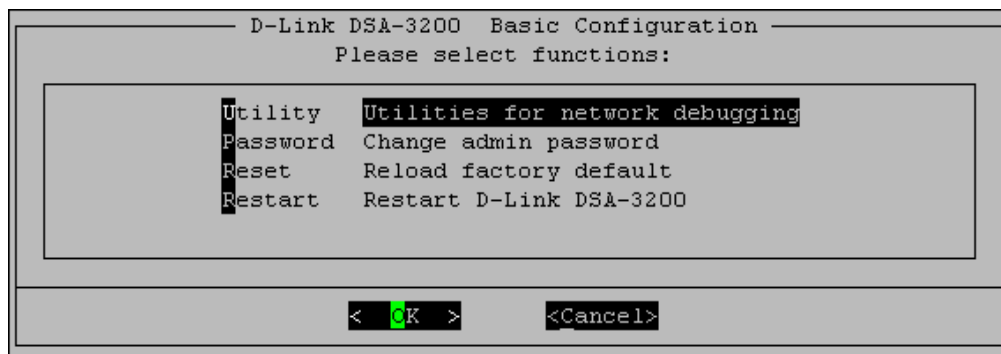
D-Link DSA-3200 Basic Configuration
Please select functions:

Utility Utilities for network debugging
Password Change admin password
Reset Reload factory default
Restart Restart D-Link DSA-3200

< OK > <Cancel>